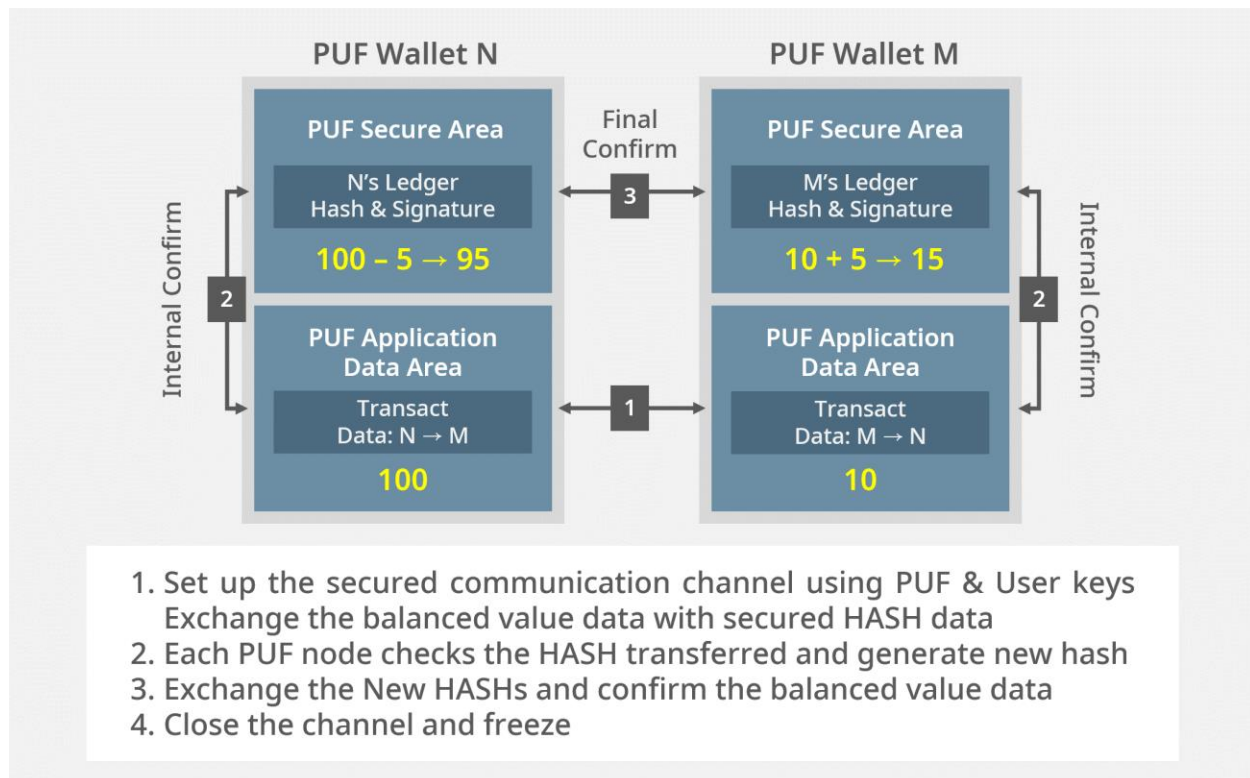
PUF Wallet N

PUF Secure Area

N's Ledger Hash & Signature

100 – 5 → 95

PUF Application Data Area

Transact Data: N → M

100

Internal Confirm

2

Final Confirm

3

1

PUF Wallet M

PUF Secure Area

M's Ledger Hash & Signature

10 + 5 → 15

PUF Application Data Area

Transact Data: M → N

10

Internal Confirm

2

1. Set up the secured communication channel using PUF & User keys
Exchange the balanced value data with secured HASH data
2. Each PUF node checks the HASH transferred and generate new hash
3. Exchange the New HASHs and confirm the balanced value data
4. Close the channel and freeze